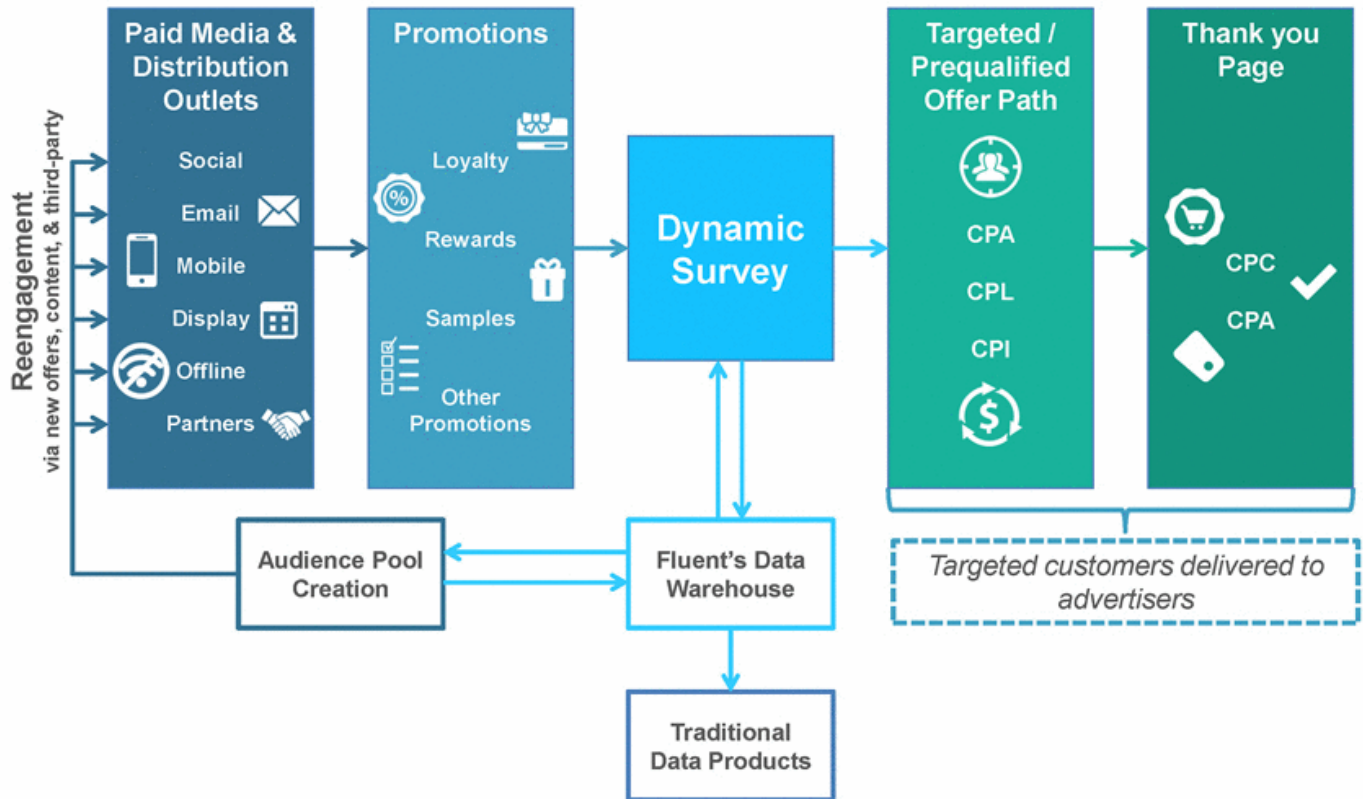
Reengagement
via new offers, content, & third-party

Paid Media & Distribution Outlets

Social

Email

Mobile

Display

Offline

Partners

Promotions

Loyalty

Rewards

Samples

Other Promotions

Dynamic Survey

Targeted / Prequalified Offer Path

CPA

CPL

CPI

Thank you Page

CPC

CPA

Audience Pool Creation

Fluent's Data Warehouse

Traditional Data Products

Targeted customers delivered to advertisers